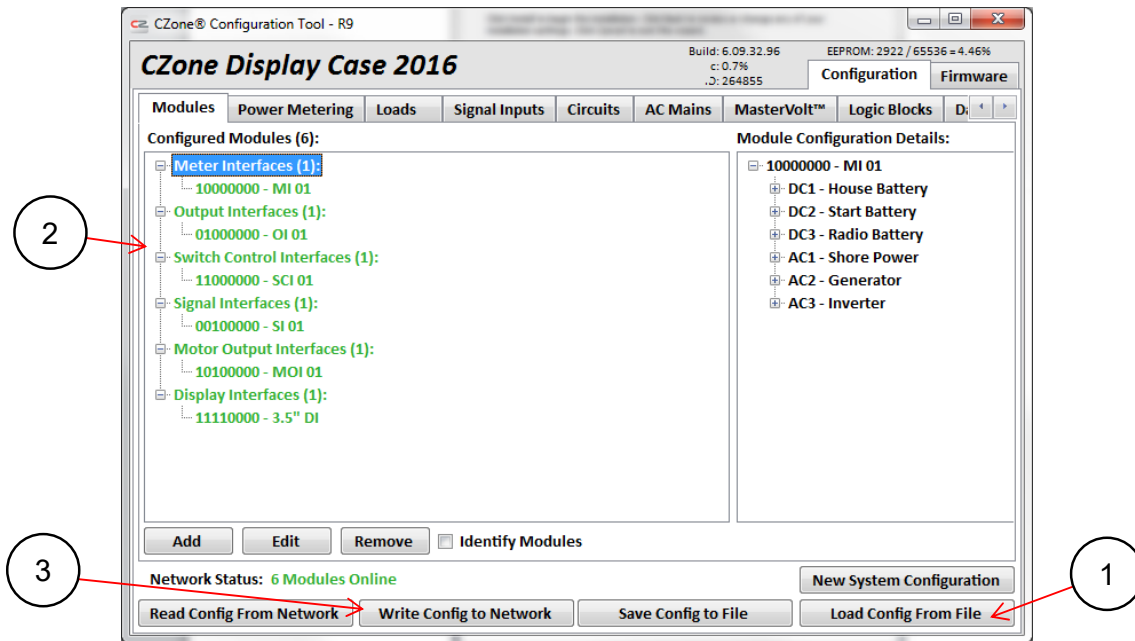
CZone® Configuration Tool - R9

CZone Display Case 2016

Build: 6.09.32.96
c: 0.7%
.D: 264855

EEPROM: 2922 / 65536 = 4.46%

Configuration | Firmware

Modules | Power Metering | Loads | Signal Inputs | Circuits | AC Mains | MasterVolt™ | Logic Blocks | D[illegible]

Configured Modules (6):

Meter Interfaces (1):
10000000 - MI 01
Output Interfaces (1):
01000000 - OI 01
Switch Control Interfaces (1):
11000000 - SCI 01
Signal Interfaces (1):
00100000 - SI 01
Motor Output Interfaces (1):
10100000 - MOI 01
Display Interfaces (1):
11110000 - 3.5" DI

Module Configuration Details:

10000000 - MI 01
DC1 - House Battery
DC2 - Start Battery
DC3 - Radio Battery
AC1 - Shore Power
AC2 - Generator
AC3 - Inverter

Add | Edit | Remove | Identify Modules

Network Status: 6 Modules Online

New System Configuration

Read Config From Network | Write Config to Network | Save Config to File | Load Config From File

2

3

1